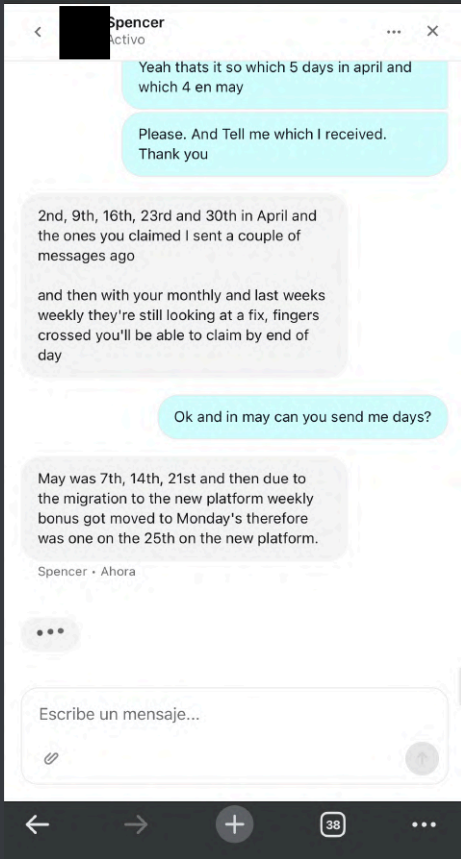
Spencer
Activo

Yeah thats it so which 5 days in april and which 4 en may

Please. And Tell me which I received. Thank you

2nd, 9th, 16th, 23rd and 30th in April and the ones you claimed I sent a couple of messages ago

and then with your monthly and last weeks weekly they're still looking at a fix, fingers crossed you'll be able to claim by end of day

Ok and in may can you send me days?

May was 7th, 14th, 21st and then due to the migration to the new platform weekly bonus got moved to Monday's therefore was one on the 25th on the new platform.

Spencer • Ahora

Escribe un mensaje...

38